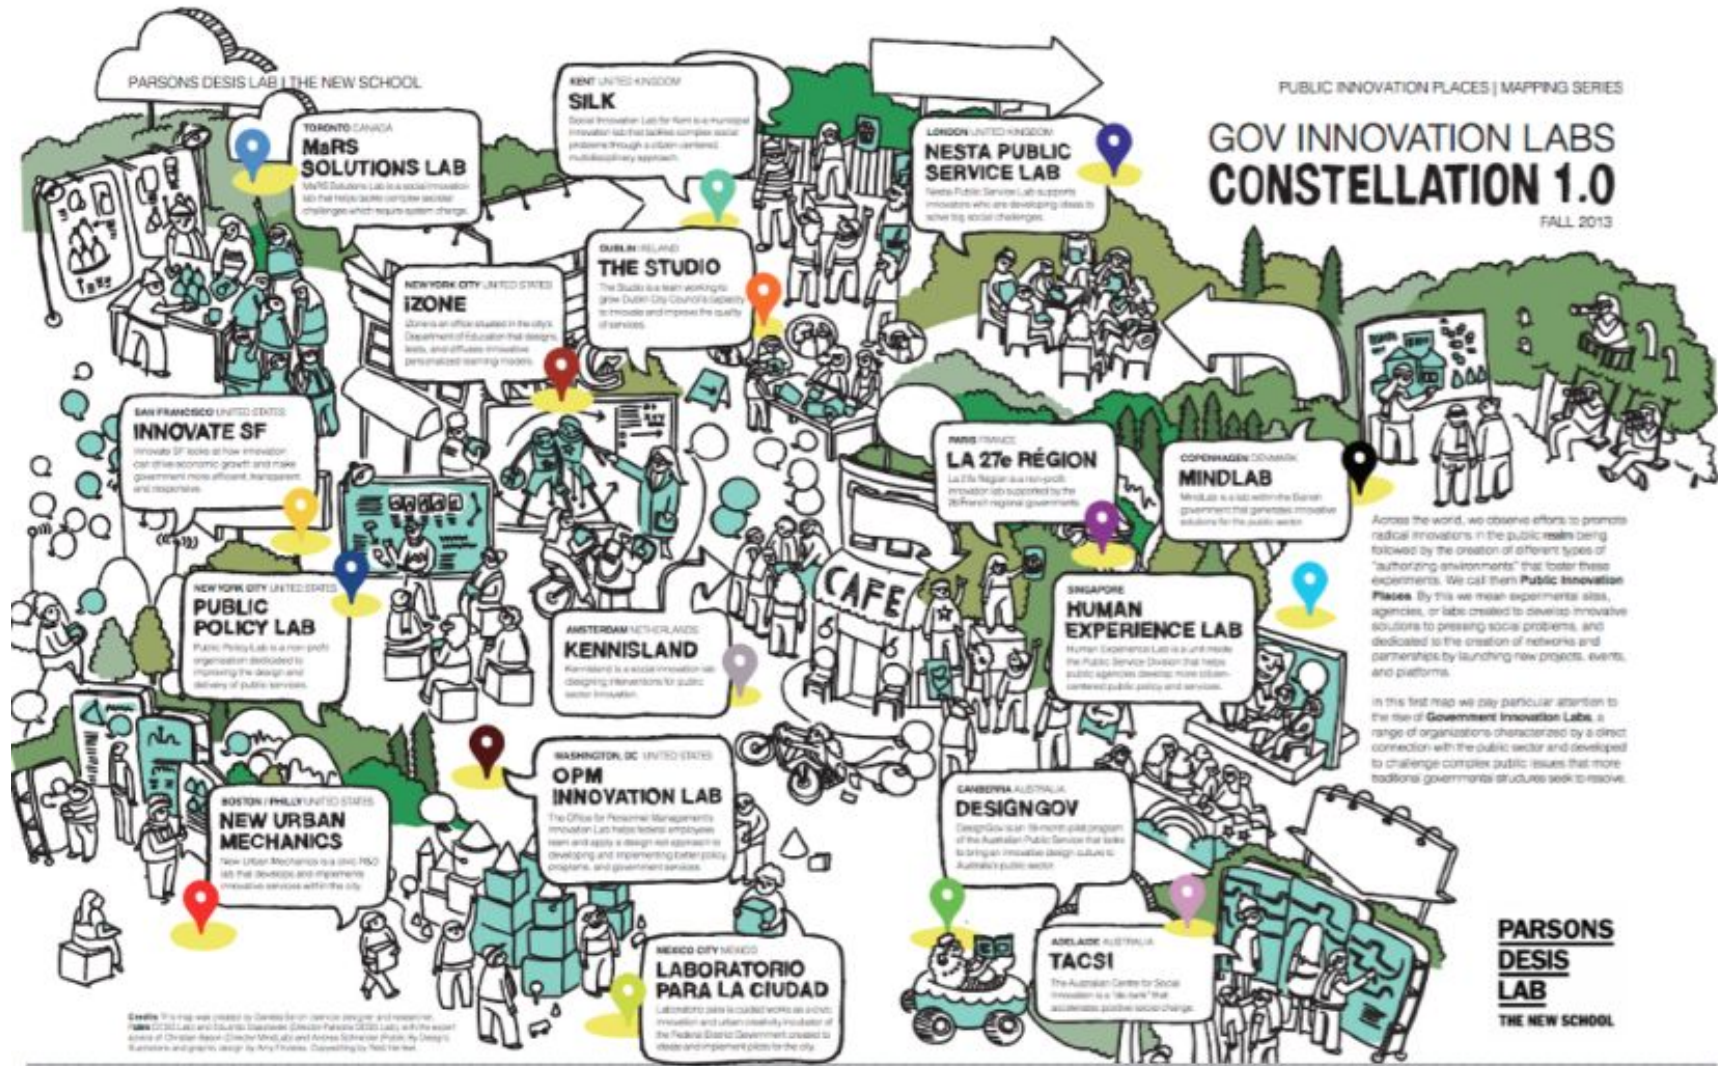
PARSONS DESIS LAB | THE NEW SCHOOL

PUBLIC INNOVATION PLACES | MAPPING SERIES

GOV INNOVATION LABS
CONSTELLATION 1.0
FALL 2013

TORONTO CANADA
MaRS SOLUTIONS LAB
MaRS Solutions Lab is a social innovation lab that helps tackle complex societal challenges which require system change.

KENT UNITED KINGDOM
SILK
Social Innovation Lab for Kent is a municipal innovation lab that tackles complex social problems through a citizen centered multidisciplinary approach.

LONDON UNITED KINGDOM
NESTA PUBLIC SERVICE LAB
Nesta Public Service Lab supports innovators who are developing ideas to solve big social challenges.

DUBLIN IRELAND
THE STUDIO
The Studio is a team working to grow Dublin City Council's capacity to innovate and improve the quality of services.

NEW YORK CITY UNITED STATES
iZONE
iZone is an office situated in the city's Department of Education that designs, tests, and diffuses innovative personalized learning models.

SAN FRANCISCO UNITED STATES
INNOVATE SF
Innovate SF looks at how innovation can drive economic growth and make government more efficient, transparent and responsive.

PARIS FRANCE
LA 27e RÉGION
La 27e Région is a non-profit innovation lab supported by the 26 French regional governments.

COPENHAGEN DENMARK
MINDLAB
MindLab is a lab within the Danish government that generates innovative solutions for the public sector.

Across the world, we observe efforts to promote radical innovations in the public realm being followed by the creation of different types of "authorizing environments" that foster these experiments. We call them Public Innovation Places. By this we mean experimental sites, agencies, or labs created to develop innovative solutions to pressing social problems, and dedicated to the creation of networks and partnerships by launching new projects, events, and platforms.

In this first map we pay particular attention to the rise of Government Innovation Labs, a range of organizations characterized by a direct connection with the public sector and developed to challenge complex public issues that more traditional governmental structures seek to resolve.

NEW YORK CITY UNITED STATES
PUBLIC POLICY LAB
Public Policy Lab is a non-profit organization dedicated to improving the design and delivery of public services.

AMSTERDAM NETHERLANDS
KENNISLAND
Kennisland is a social innovation lab designing interventions for public sector innovation.

CAFE

SINGAPORE
HUMAN EXPERIENCE LAB
Human Experience Lab is a unit inside the Public Service Division that helps public agencies develop more citizen-centered public policy and services.

WASHINGTON, DC UNITED STATES
OPM INNOVATION LAB
The Office for Personnel Management's Innovation Lab helps federal employees learn and apply a design-led approach to developing and implementing better policy, programs, and government services.

BOSTON / PHILLY UNITED STATES
NEW URBAN MECHANICS
New Urban Mechanics is a civic R&D lab that develops and implements innovative services within the city.

CANBERRA AUSTRALIA
DESIGNGOV
DesignGov is an 18-month pilot program of the Australian Public Service that looks to bring an innovative design culture to Australia's public sector.

ADELAIDE AUSTRALIA
TACSI
The Australian Centre for Social Innovation is a "do tank" that accelerates positive social change.

MEXICO CITY MEXICO
LABORATORIO PARA LA CIUDAD
Laboratorio para la ciudad works as a civic innovation and urban creativity incubator of the Federal District Government created to ideate and implement pilots for the city.

Credits: This map was created by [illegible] and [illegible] (DESIS Lab) and Eduardo Staszowski (Director Parsons DESIS Lab), with the expert advice of Christian Bason (Director MindLab) and Andrea Schneider (Public Policy Lab). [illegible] Illustrations and graphic design by Amy Findeiss. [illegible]

PARSONS DESIS LAB
THE NEW SCHOOL